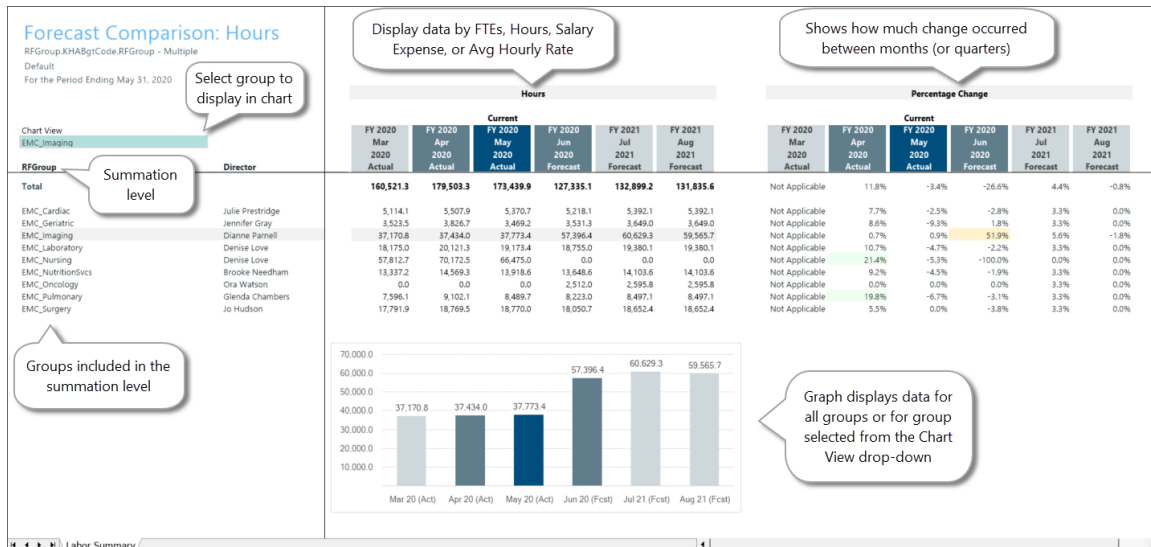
Forecast Comparison: Hours
RFGroup.KHABgtCode.RFGroup - Multiple
Default
For the Period Ending May 31, 2020

Select group to display in chart

Display data by FTEs, Hours, Salary Expense, or Avg Hourly Rate

Shows how much change occurred between months (or quarters)

Chart View
EMC_Imaging

Hours

Percentage Change

Current

| RFGroup | Director | FY 2020 Mar 2020 Actual | FY 2020 Apr 2020 Actual | FY 2020 May 2020 Actual | FY 2020 Jun 2020 Forecast | FY 2021 Jul 2021 Forecast | FY 2021 Aug 2021 Forecast | FY 2020 Mar 2020 Actual | FY 2020 Apr 2020 Actual | FY 2020 May 2020 Actual | FY 2020 Jun 2020 Forecast | FY 2021 Jul 2021 Forecast | FY 2021 Aug 2021 Forecast |
|---|---|---|---|---|---|---|---|---|---|---|---|---|---|
| Total | | 160,521.3 | 179,503.3 | 173,439.9 | 127,335.1 | 132,899.2 | 131,835.6 | Not Applicable | 11.8% | -3.4% | -26.6% | 4.4% | -0.8% |
| EMC_Cardiac | Julie Prestridge | 5,114.1 | 5,507.9 | 5,370.7 | 5,218.1 | 5,392.1 | 5,392.1 | Not Applicable | 7.7% | -2.5% | -2.8% | 3.3% | 0.0% |
| EMC_Geriatric | Jennifer Gray | 3,523.5 | 3,826.7 | 3,469.2 | 3,531.3 | 3,649.0 | 3,649.0 | Not Applicable | 8.6% | -9.3% | 1.8% | 3.3% | 0.0% |
| EMC_Imaging | Dianne Parnell | 37,170.8 | 37,434.0 | 37,773.4 | 57,396.4 | 60,629.3 | 59,565.7 | Not Applicable | 0.7% | 0.9% | 51.9% | 5.6% | -1.8% |
| EMC_Laboratory | Denise Love | 18,175.0 | 20,121.3 | 19,173.4 | 18,755.0 | 19,380.1 | 19,380.1 | Not Applicable | 10.7% | -4.7% | -2.2% | 3.3% | 0.0% |
| EMC_Nursing | Denise Love | 57,812.7 | 70,172.5 | 66,475.0 | 0.0 | 0.0 | 0.0 | Not Applicable | 21.4% | -5.3% | -100.0% | 0.0% | 0.0% |
| EMC_NutritionSvcs | Brooke Needham | 13,337.2 | 14,569.3 | 13,918.6 | 13,648.6 | 14,103.6 | 14,103.6 | Not Applicable | 9.2% | -4.5% | -1.9% | 3.3% | 0.0% |
| EMC_Oncology | Ora Watson | 0.0 | 0.0 | 0.0 | 2,512.0 | 2,595.8 | 2,595.8 | Not Applicable | 0.0% | 0.0% | 0.0% | 3.3% | 0.0% |
| EMC_Pulmonary | Glenda Chambers | 7,596.1 | 9,102.1 | 8,489.7 | 8,223.0 | 8,497.1 | 8,497.1 | Not Applicable | 19.8% | -6.7% | -3.1% | 3.3% | 0.0% |
| EMC_Surgery | Jo Hudson | 17,791.9 | 18,769.5 | 18,770.0 | 18,050.7 | 18,652.4 | 18,652.4 | Not Applicable | 5.5% | 0.0% | -3.8% | 3.3% | 0.0% |

Summation level

Groups included in the summation level

70,000.0
60,000.0
50,000.0
40,000.0
30,000.0
20,000.0
10,000.0
37,170.8
37,434.0
37,773.4
57,396.4
60,629.3
59,565.7
Mar 20 (Act)
Apr 20 (Act)
May 20 (Act)
Jun 20 (Fcst)
Jul 21 (Fcst)
Aug 21 (Fcst)

Graph displays data for all groups or for group selected from the Chart View drop-down

Labor Summary